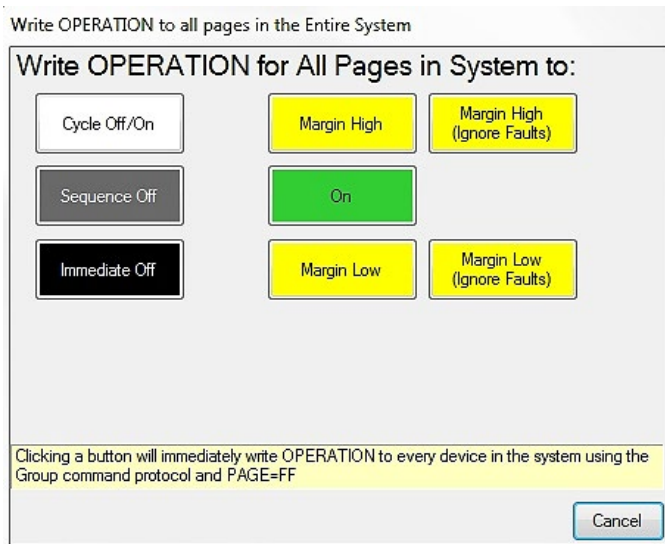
Write OPERATION to all pages in the Entire System

Write OPERATION for All Pages in System to:

Cycle Off/On

Margin High

Margin High (Ignore Faults)

Sequence Off

On

Immediate Off

Margin Low

Margin Low (Ignore Faults)

Clicking a button will immediately write OPERATION to every device in the system using the Group command protocol and PAGE=FF

Cancel